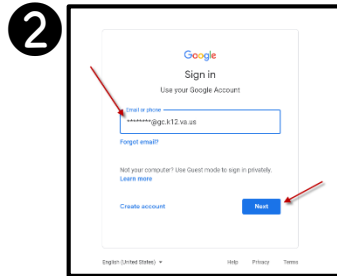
2

Google

Sign in

Use your Google Account

Email or phone

********@gc.k12.va.us

Forgot email?

Not your computer? Use Guest mode to sign in privately.

Learn more

Create account

Next

English (United States)

Help

Privacy

Terms